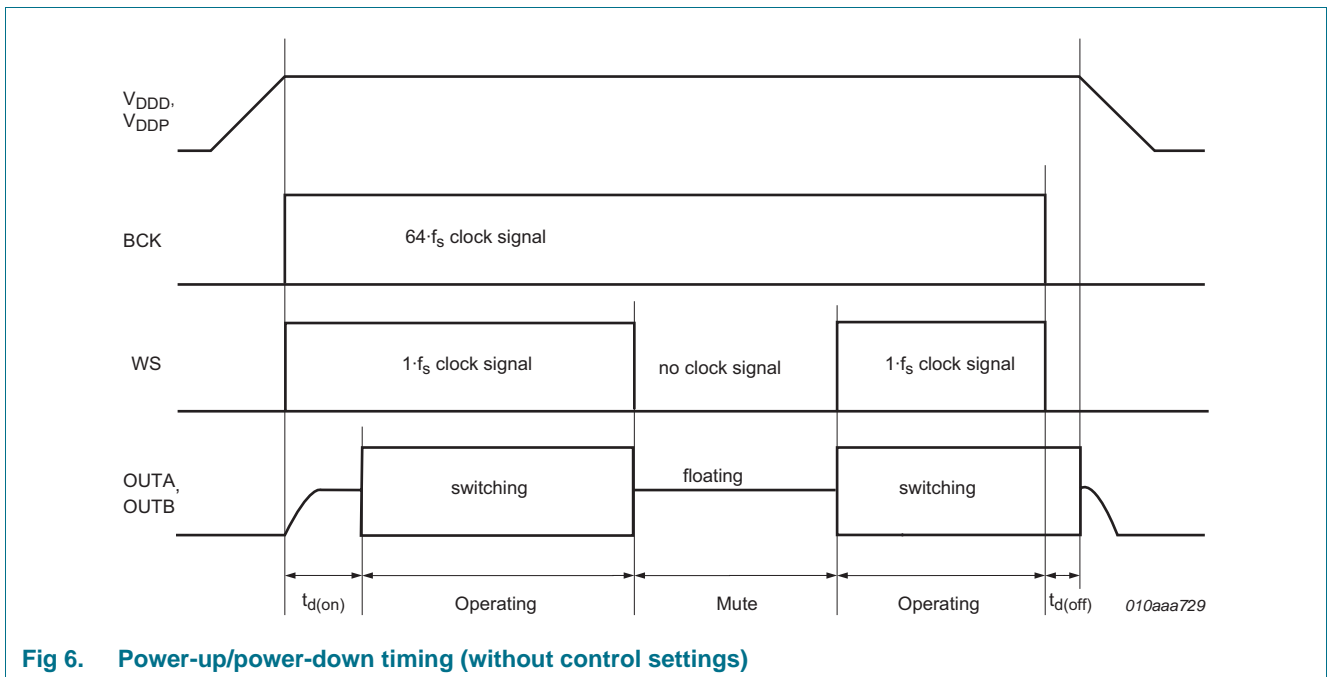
$V_{DDD}$, $V_{DDP}$

BCK

$64 \cdot f_s$ clock signal

WS

$1 \cdot f_s$ clock signal

no clock signal

$1 \cdot f_s$ clock signal

OUTA, OUTB

switching

floating

switching

$t_{d(on)}$

Operating

Mute

Operating

$t_{d(off)}$

010aaa729

Fig 6. Power-up/power-down timing (without control settings)